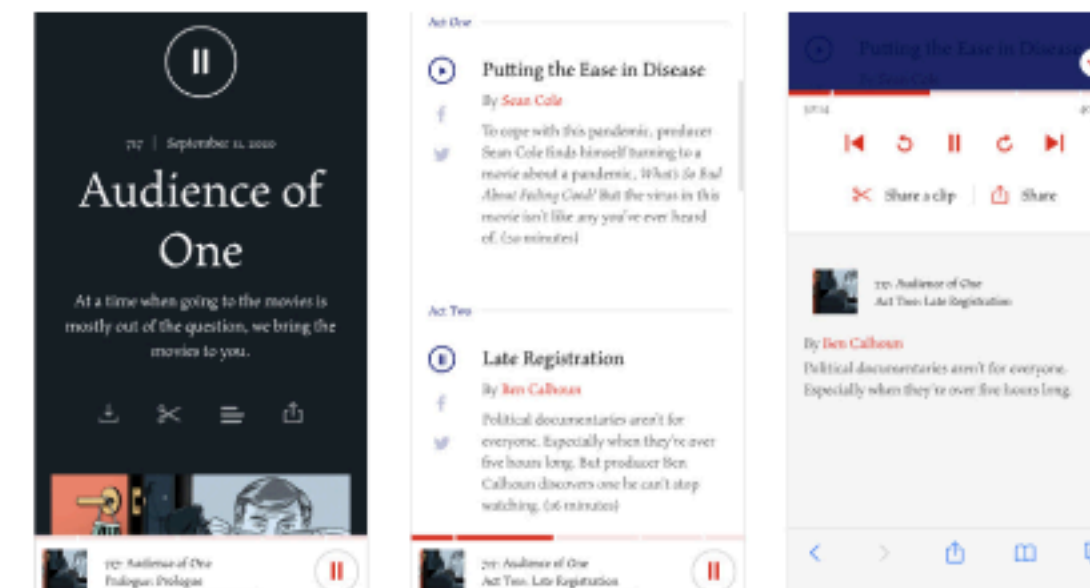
717 | September 11, 2020

Audience of One

At a time when going to the movies is mostly out of the question, we bring the movies to you.

717: Audience of One
Prologue: Prologue

Act One

Putting the Ease in Disease

By Sean Cole

To cope with this pandemic, producer Sean Cole finds himself turning to a movie about a pandemic, *What's So Bad About Feeling Good?* But the virus in this movie isn't like any you've ever heard of. (20 minutes)

Act Two

Late Registration

By Ben Calhoun

Political documentaries aren't for everyone. Especially when they're over five hours long. But producer Ben Calhoun discovers one he can't stop watching. (16 minutes)

717: Audience of One
Act Two: Late Registration

Putting the Ease in Disease
By Sean Cole

57:14

Share a clip | Share

717: Audience of One
Act Two: Late Registration

By Ben Calhoun
Political documentaries aren't for everyone. Especially when they're over five hours long.